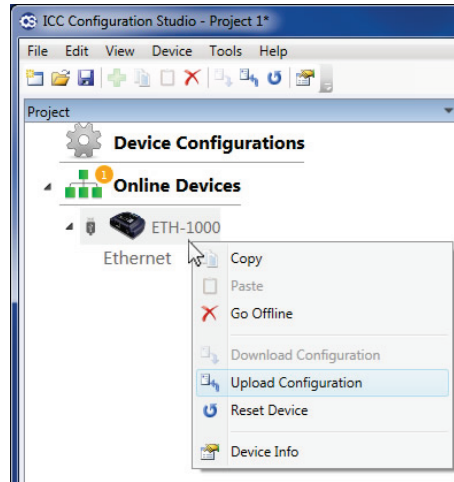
ICC Configuration Studio - Project 1*

File Edit View Device Tools Help

Project

Device Configurations

1

Online Devices

ETH-1000

Ethernet

Copy

Paste

Go Offline

Download Configuration

Upload Configuration

Reset Device

Device Info